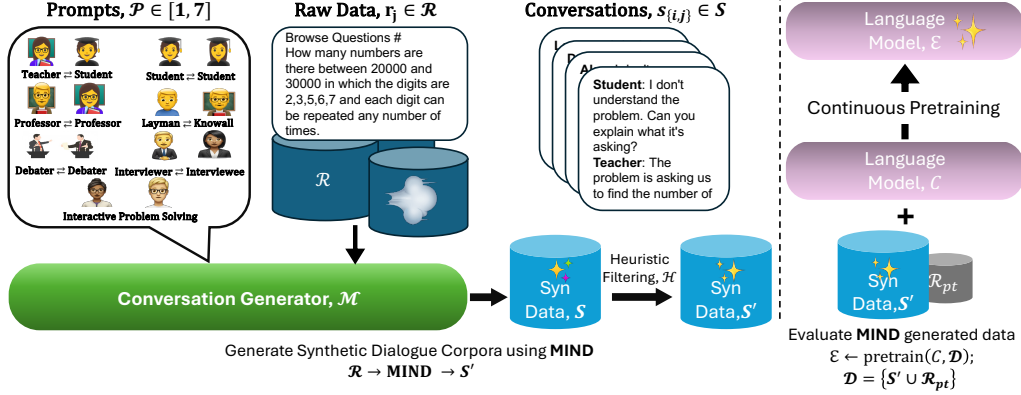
Prompts, $\mathcal{P} \in [1, 7]$

Teacher ⇄ Student
Student ⇄ Student
Professor ⇄ Professor
Layman ⇄ Knowall
Debater ⇄ Debater
Interviewer ⇄ Interviewee
Interactive Problem Solving

Raw Data, $\mathbf{r_j} \in \mathcal{R}$

Browse Questions # How many numbers are there between 20000 and 30000 in which the digits are 2,3,5,6,7 and each digit can be repeated any number of times.

$\mathcal{R}$

Conversations, $s_{\{i,j\}} \in S$

**Student**: I don't understand the problem. Can you explain what it's asking?
**Teacher**: The problem is asking us to find the number of

Conversation Generator, $\mathcal{M}$

Syn Data, $\boldsymbol{S}$

Heuristic Filtering, $\mathcal{H}$

Syn Data, $\boldsymbol{S'}$

Generate Synthetic Dialogue Corpora using **MIND**
$\mathcal{R} \rightarrow$ MIND $\rightarrow \boldsymbol{S'}$

Language Model, $\mathcal{E}$

Continuous Pretraining

Language Model, $\mathcal{C}$

+

Syn Data, $\boldsymbol{S'}$

$\mathcal{R}_{pt}$

Evaluate **MIND** generated data
$\mathcal{E} \leftarrow \text{pretrain}(\mathcal{C}, \boldsymbol{\mathcal{D}})$;
$\boldsymbol{\mathcal{D}} = \{\boldsymbol{S'} \cup \boldsymbol{\mathcal{R}_{pt}}\}$